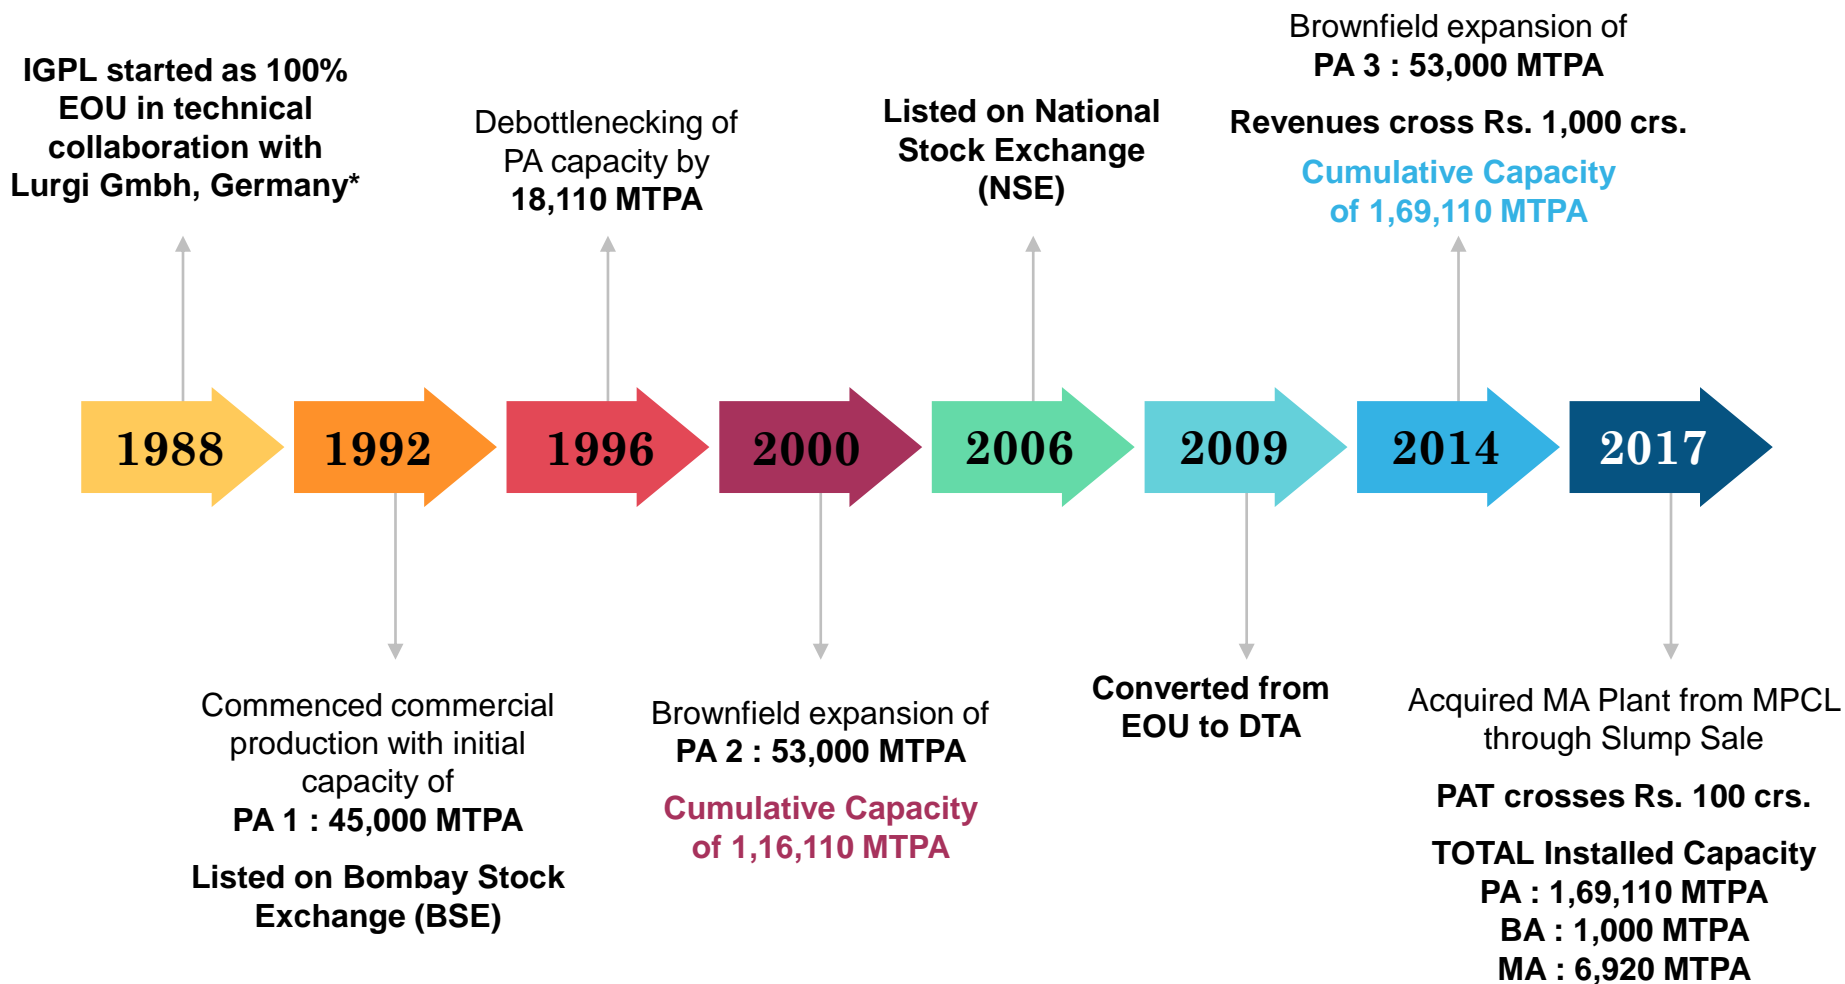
IGPL started as 100% EOU in technical collaboration with Lurgi Gmbh, Germany*

Debottlenecking of PA capacity by 18,110 MTPA

Listed on National Stock Exchange (NSE)

Brownfield expansion of PA 3 : 53,000 MTPA

Revenues cross Rs. 1,000 crs.

Cumulative Capacity of 1,69,110 MTPA

1988

1992

1996

2000

2006

2009

2014

2017

Commenced commercial production with initial capacity of PA 1 : 45,000 MTPA

Listed on Bombay Stock Exchange (BSE)

Brownfield expansion of PA 2 : 53,000 MTPA

Cumulative Capacity of 1,16,110 MTPA

Converted from EOU to DTA

Acquired MA Plant from MPCL through Slump Sale

PAT crosses Rs. 100 crs.

TOTAL Installed Capacity
PA : 1,69,110 MTPA
BA : 1,000 MTPA
MA : 6,920 MTPA